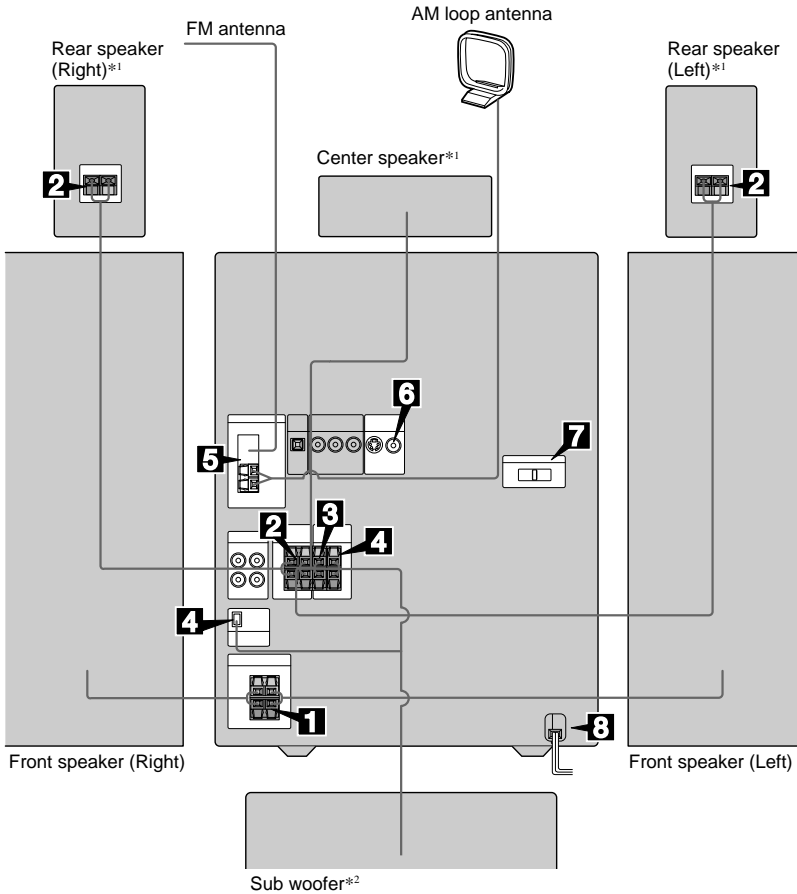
FM antenna

AM loop antenna

Rear speaker (Right)$^{*1}$

Rear speaker (Left)$^{*1}$

Center speaker$^{*1}$

2

2

6

5

7

2

3

4

4

1

8

Front speaker (Right)

Front speaker (Left)

Sub woofer$^{*2}$